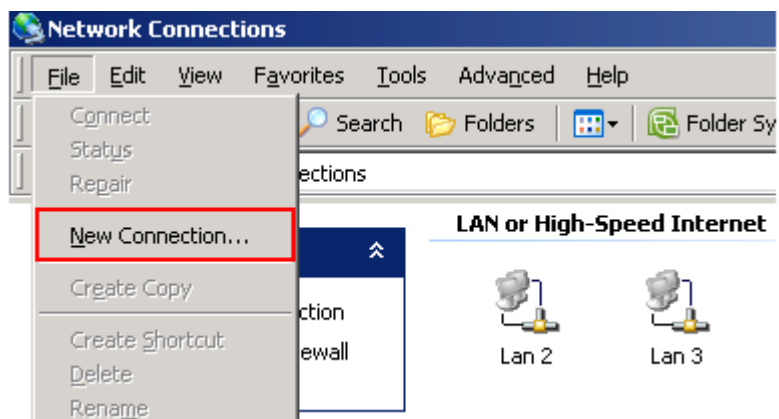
Network Connections

File Edit View Favorites Tools Advanced Help

Connect
Status
Repair

New Connection...

Create Copy

Create Shortcut
Delete
Rename

Search Folders Folder Sy

ections

ction
ewall

LAN or High-Speed Internet

Lan 2 Lan 3